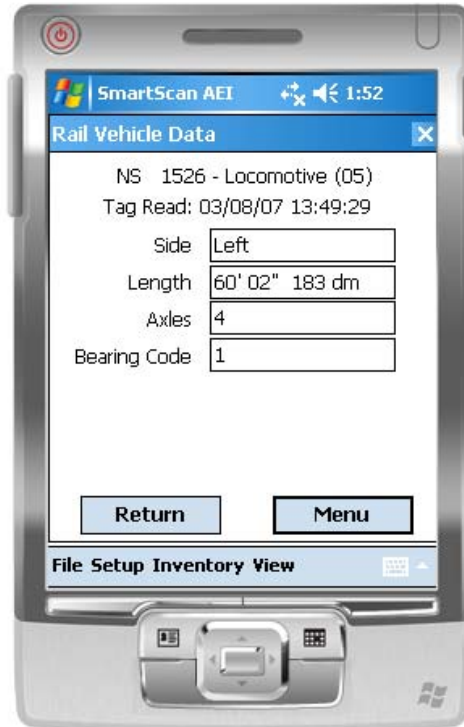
SmartScan AEI 1:52

Rail Vehicle Data

NS 1526 - Locomotive (05)

Tag Read: 03/08/07 13:49:29

| | |
|---|---|
| Side | Left |
| Length | 60' 02" 183 dm |
| Axles | 4 |
| Bearing Code | 1 |

Return

Menu

File Setup Inventory View